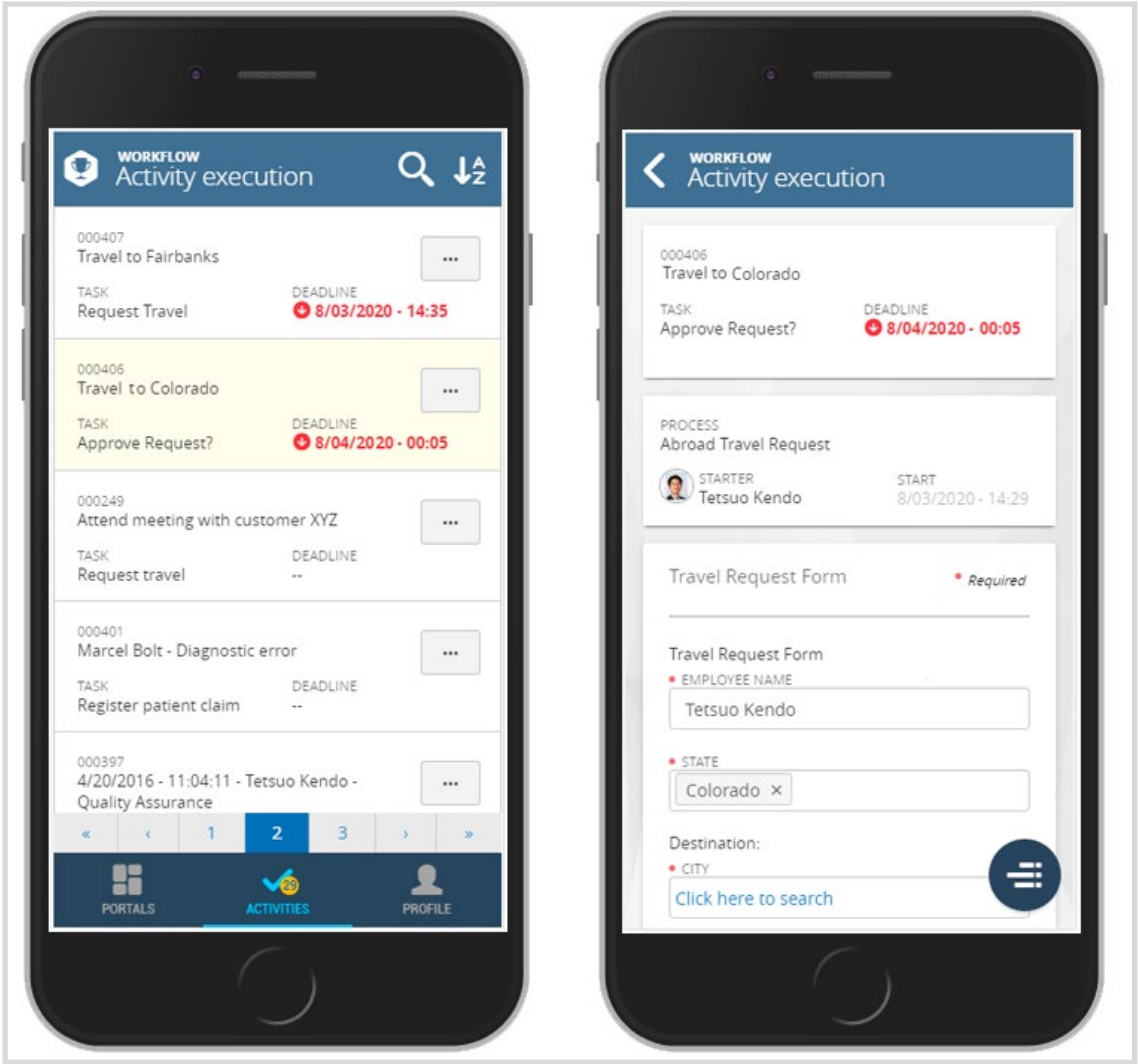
WORKFLOW
Activity execution

000407
Travel to Fairbanks
...
TASK
Request Travel
DEADLINE
8/03/2020 - 14:35

000406
Travel to Colorado
...
TASK
Approve Request?
DEADLINE
8/04/2020 - 00:05

000249
Attend meeting with customer XYZ
...
TASK
Request travel
DEADLINE
--

000401
Marcel Bolt - Diagnostic error
...
TASK
Register patient claim
DEADLINE
--

000397
4/20/2016 - 11:04:11 - Tetsuo Kendo - Quality Assurance
...

« ‹ 1 2 3 › »

PORTALS
29
ACTIVITIES
PROFILE

WORKFLOW
Activity execution

000406
Travel to Colorado
TASK
Approve Request?
DEADLINE
8/04/2020 - 00:05

PROCESS
Abroad Travel Request
STARTER
Tetsuo Kendo
START
8/03/2020 - 14:29

Travel Request Form
• Required

Travel Request Form
• EMPLOYEE NAME
Tetsuo Kendo
• STATE
Colorado ×
Destination:
• CITY
Click here to search